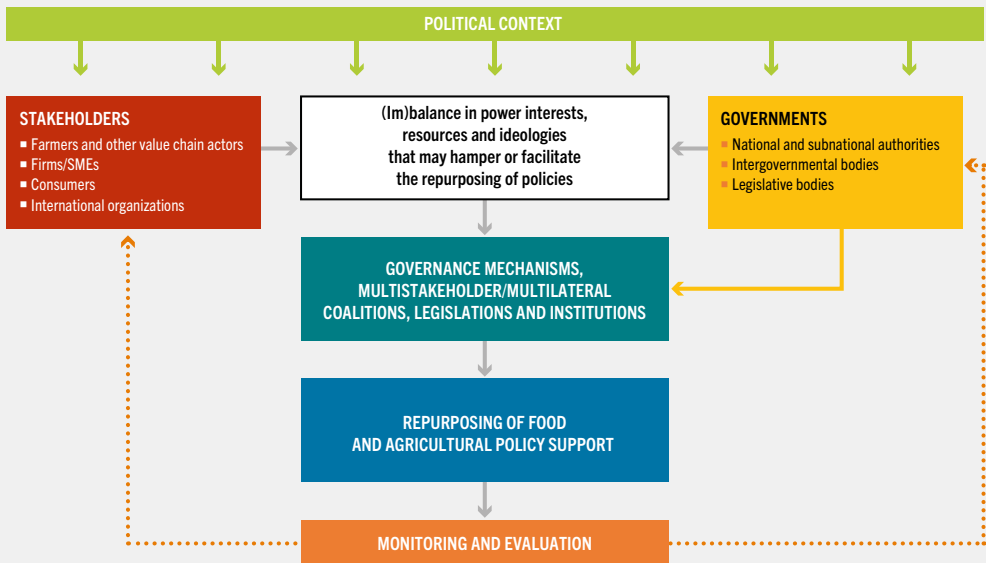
POLITICAL CONTEXT

STAKEHOLDERS
- Farmers and other value chain actors
- Firms/SMEs
- Consumers
- International organizations

(Im)balance in power interests, resources and ideologies that may hamper or facilitate the repurposing of policies

GOVERNMENTS
- National and subnational authorities
- Intergovernmental bodies
- Legislative bodies

GOVERNANCE MECHANISMS, MULTISTAKEHOLDER/MULTILATERAL COALITIONS, LEGISLATIONS AND INSTITUTIONS

REPURPOSING OF FOOD AND AGRICULTURAL POLICY SUPPORT

MONITORING AND EVALUATION